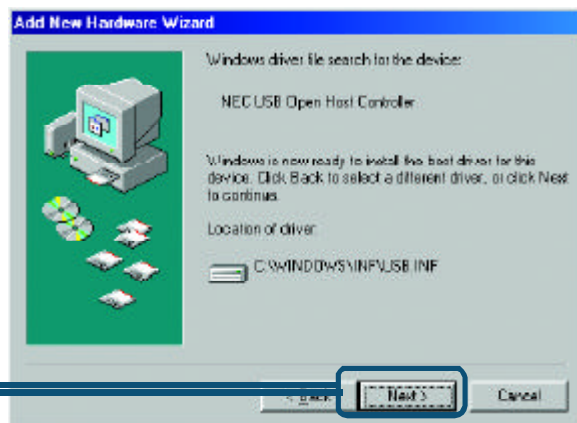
Add New Hardware Wizard

Windows driver file search for the device:

NEC USB Open Host Controller

Windows is now ready to install the best driver for this device. Click Back to select a different driver, or click Next to continue.

Location of driver:

C:\WINDOWS\INF\USB.INF

< Back

Next >

Cancel